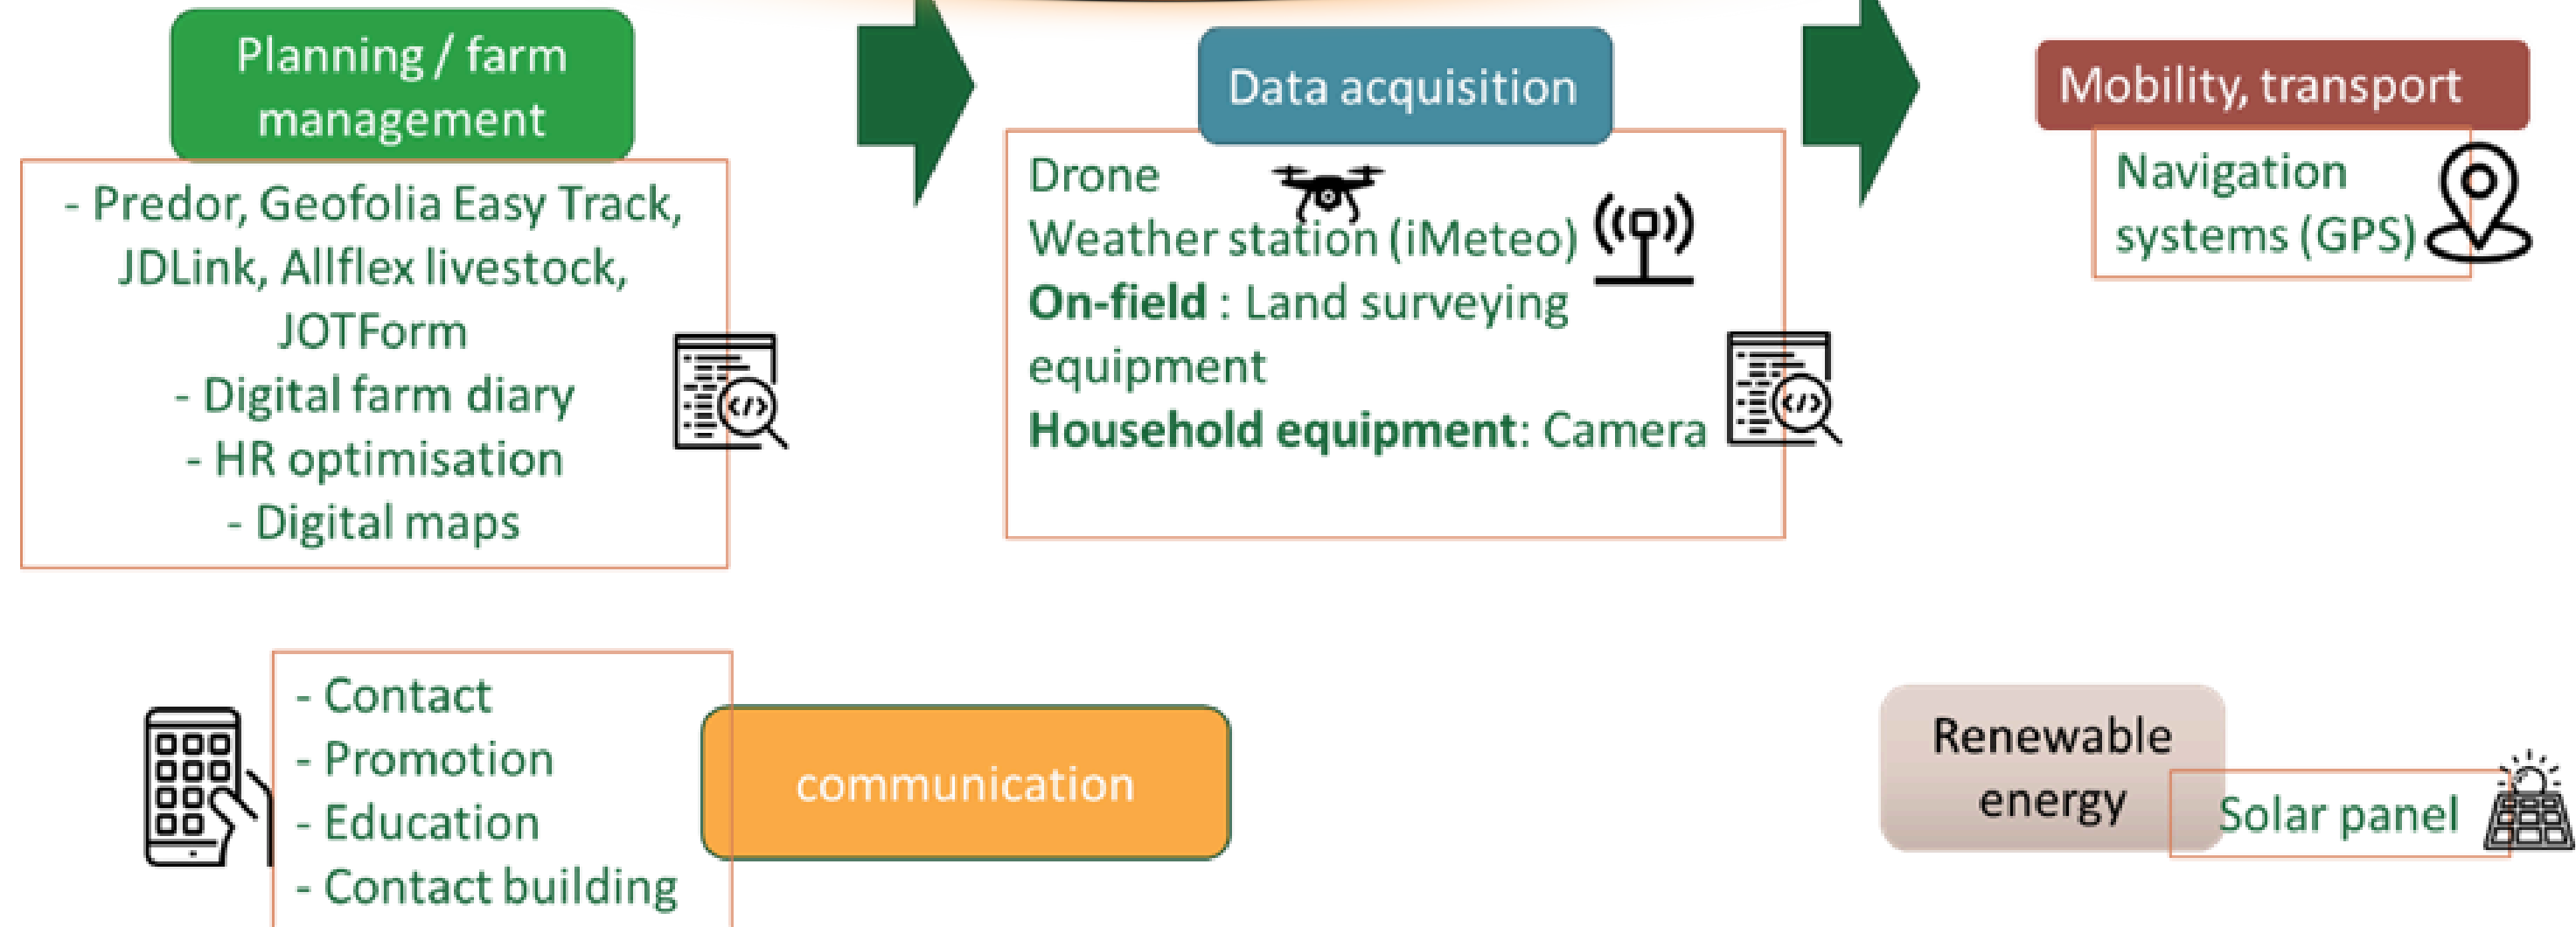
Planning / farm management

- Predor, Geofolia Easy Track, JDLink, Allflex livestock, JOTForm
- Digital farm diary
- HR optimisation
- Digital maps

Data acquisition

Drone
Weather station (iMeteo)
**On-field** : Land surveying equipment
**Household equipment**: Camera

Mobility, transport

Navigation systems (GPS)

- Contact
- Promotion
- Education
- Contact building

communication

Renewable energy

Solar panel